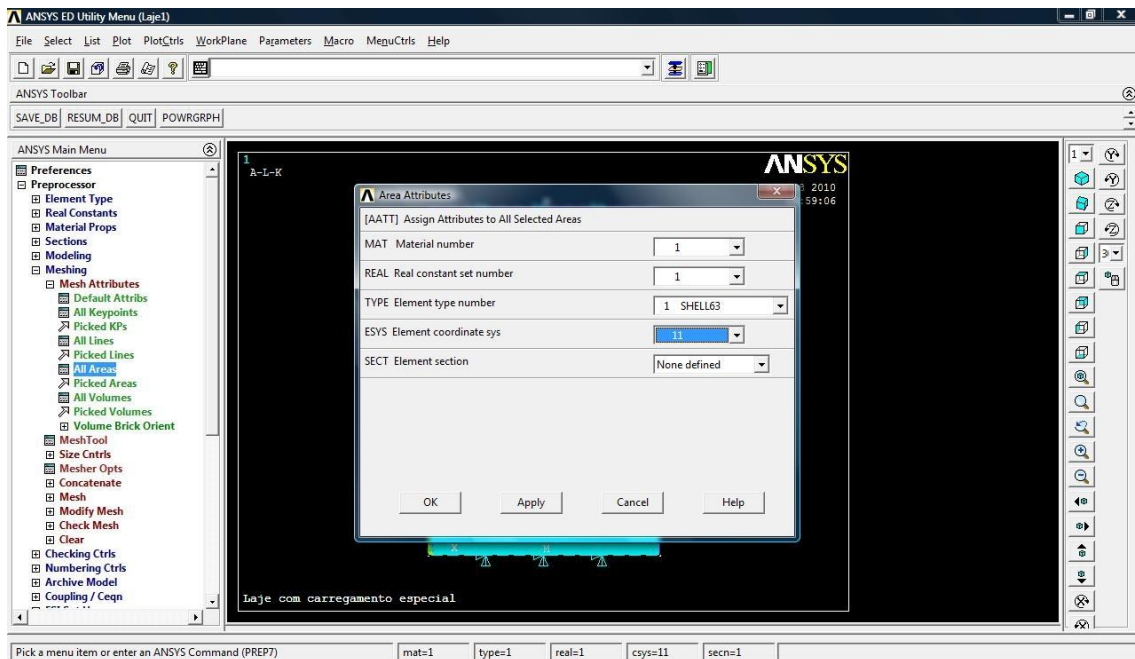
ANSYS ED Utility Menu (Laje1)

File Select List Plot PlotCtrls WorkPlane Parameters Macro MenuCtrls Help

ANSYS Toolbar

SAVE_DB RESUM_DB QUIT POWRGRPH

ANSYS Main Menu

Preferences
Preprocessor
Element Type
Real Constants
Material Props
Sections
Modeling
Meshing
Mesh Attributes
Default Attribs
All Keypoints
Picked KPs
All Lines
Picked Lines
All Areas
Picked Areas
All Volumes
Picked Volumes
Volume Brick Orient
MeshTool
Size Cntrls
Mesher Opts
Concatenate
Mesh
Modify Mesh
Check Mesh
Clear
Checking Ctrls
Numbering Ctrls
Archive Model
Coupling / Ceqn

1
A-L-K

ANSYS

3 2010
59:06

Area Attributes

[AATT] Assign Attributes to All Selected Areas

MAT Material number 1

REAL Real constant set number 1

TYPE Element type number 1 SHELL63

ESYS Element coordinate sys 11

SECT Element section None defined

OK Apply Cancel Help

Laje com carregamento especial

Pick a menu item or enter an ANSYS Command (PREP7) mat=1 type=1 real=1 csys=11 secn=1